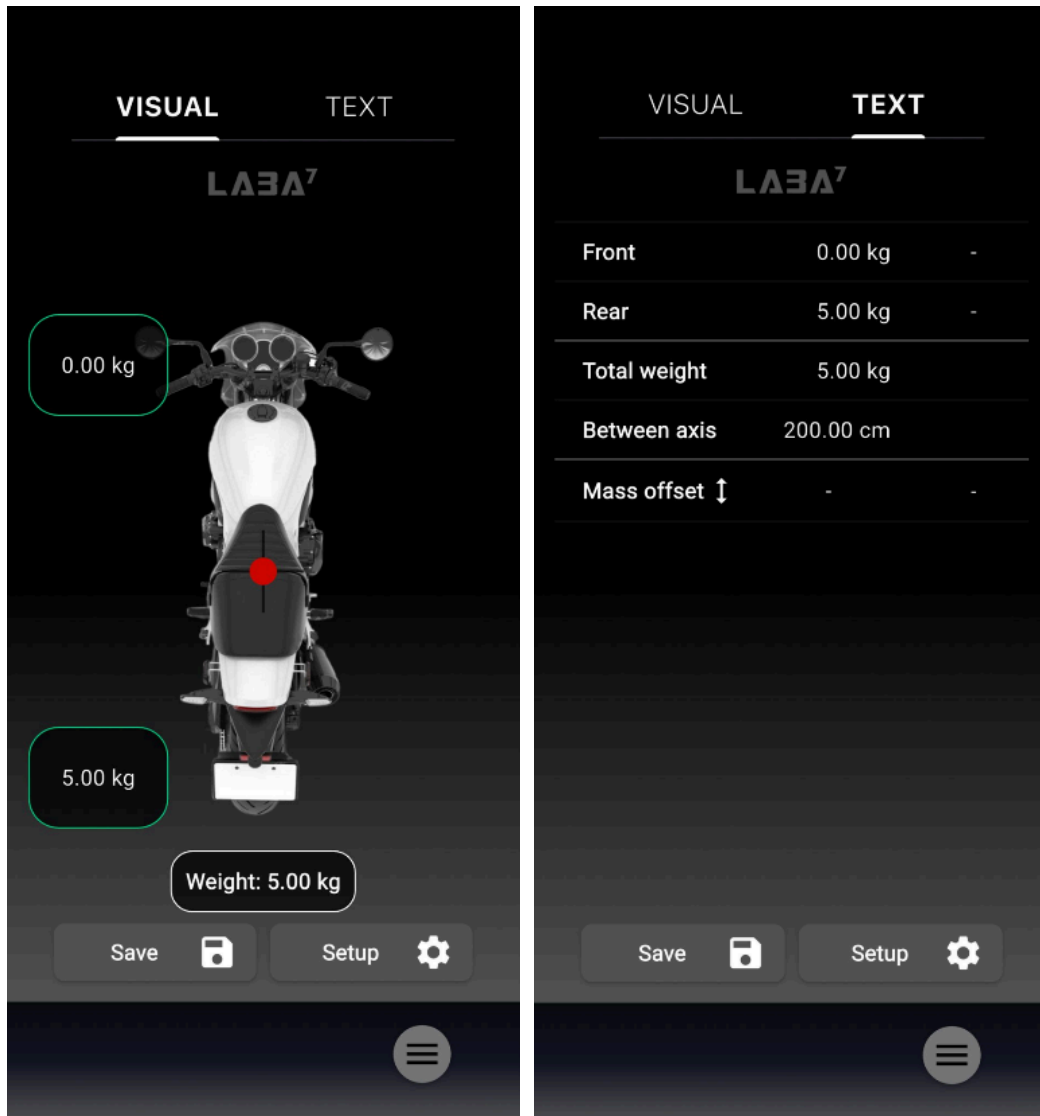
VISUAL TEXT

LABA⁷

0.00 kg

5.00 kg

Weight: 5.00 kg

Save

Setup

VISUAL TEXT

LABA⁷

| Front | 0.00 kg | - |
|---|---|---|
| Rear | 5.00 kg | - |
| Total weight | 5.00 kg | |
| Between axis | 200.00 cm | |
| Mass offset ↕ | - | - |

Save

Setup